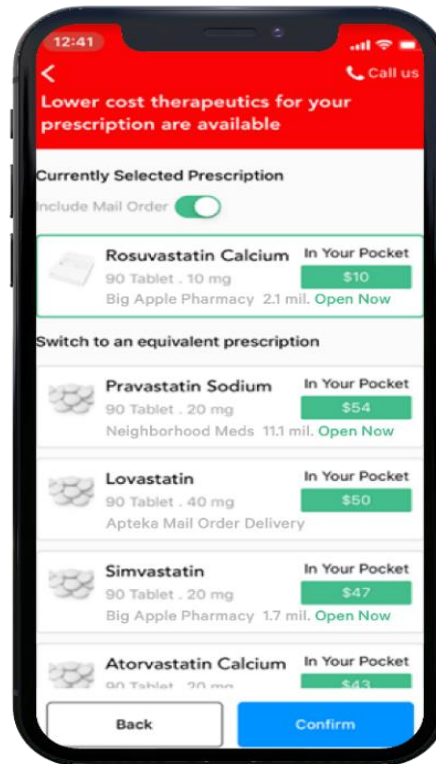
12:41

<

Call us

Lower cost therapeutics for your prescription are available

Currently Selected Prescription

Include Mail Order

Rosuvastatin Calcium
90 Tablet . 10 mg
Big Apple Pharmacy 2.1 mil. Open Now
In Your Pocket
$10

Switch to an equivalent prescription

Pravastatin Sodium
90 Tablet . 20 mg
Neighborhood Meds 11.1 mil. Open Now
In Your Pocket
$54

Lovastatin
90 Tablet . 40 mg
Apteka Mail Order Delivery
In Your Pocket
$50

Simvastatin
90 Tablet . 20 mg
Big Apple Pharmacy 1.7 mil. Open Now
In Your Pocket
$47

Atorvastatin Calcium
90 Tablet . 20 mg
In Your Pocket
$43

Back

Confirm